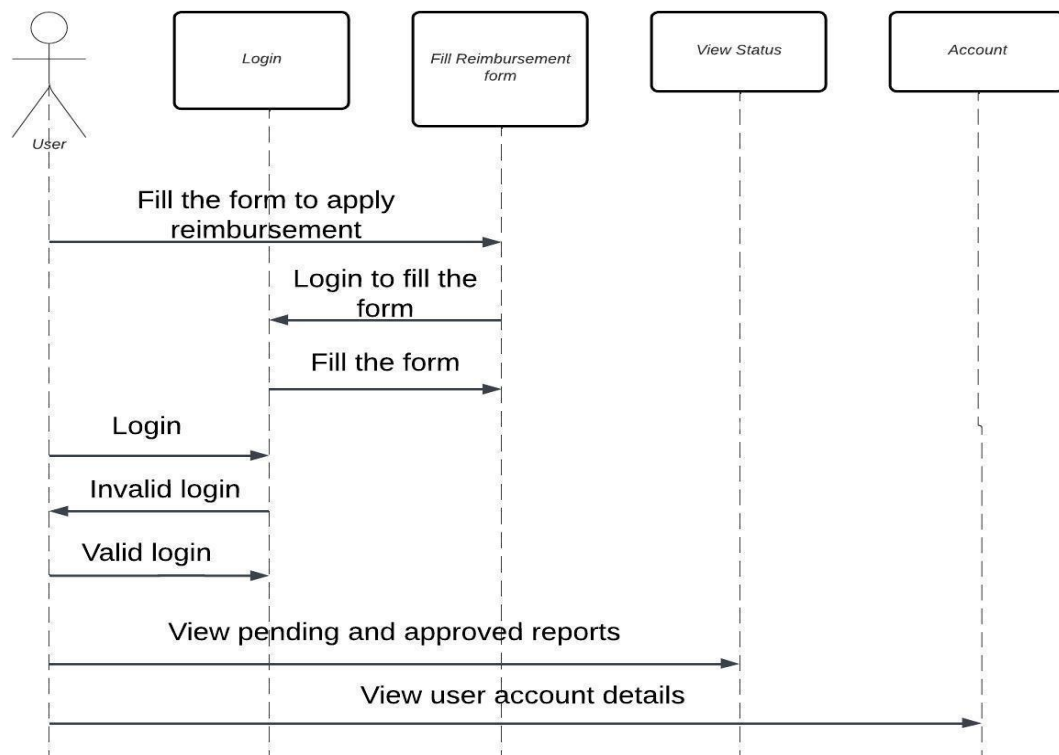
User

Login

Fill Reimbursement form

View Status

Account

Fill the form to apply reimbursement

Login to fill the form

Fill the form

Login

Invalid login

Valid login

View pending and approved reports

View user account details